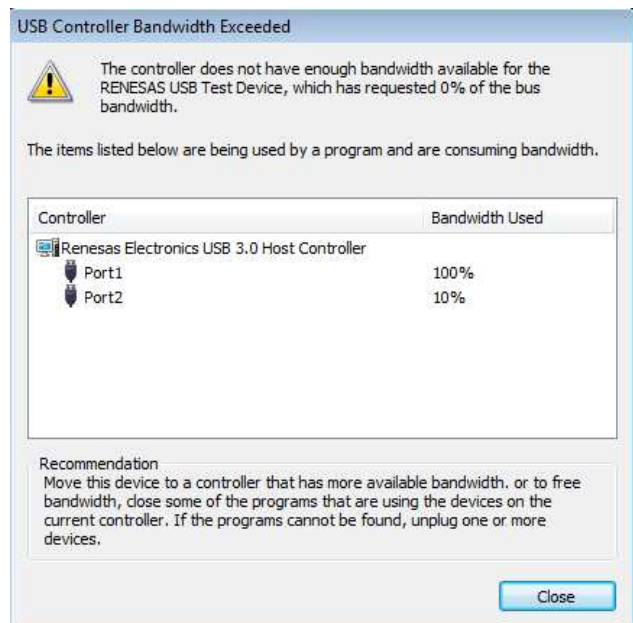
USB Controller Bandwidth Exceeded

The controller does not have enough bandwidth available for the RENESAS USB Test Device, which has requested 0% of the bus bandwidth.

The items listed below are being used by a program and are consuming bandwidth.

| Controller | Bandwidth Used |
|---|---|
| Renesas Electronics USB 3.0 Host Controller | |
| Port1 | 100% |
| Port2 | 10% |

Recommendation
Move this device to a controller that has more available bandwidth. or to free bandwidth, close some of the programs that are using the devices on the current controller. If the programs cannot be found, unplug one or more devices.

Close